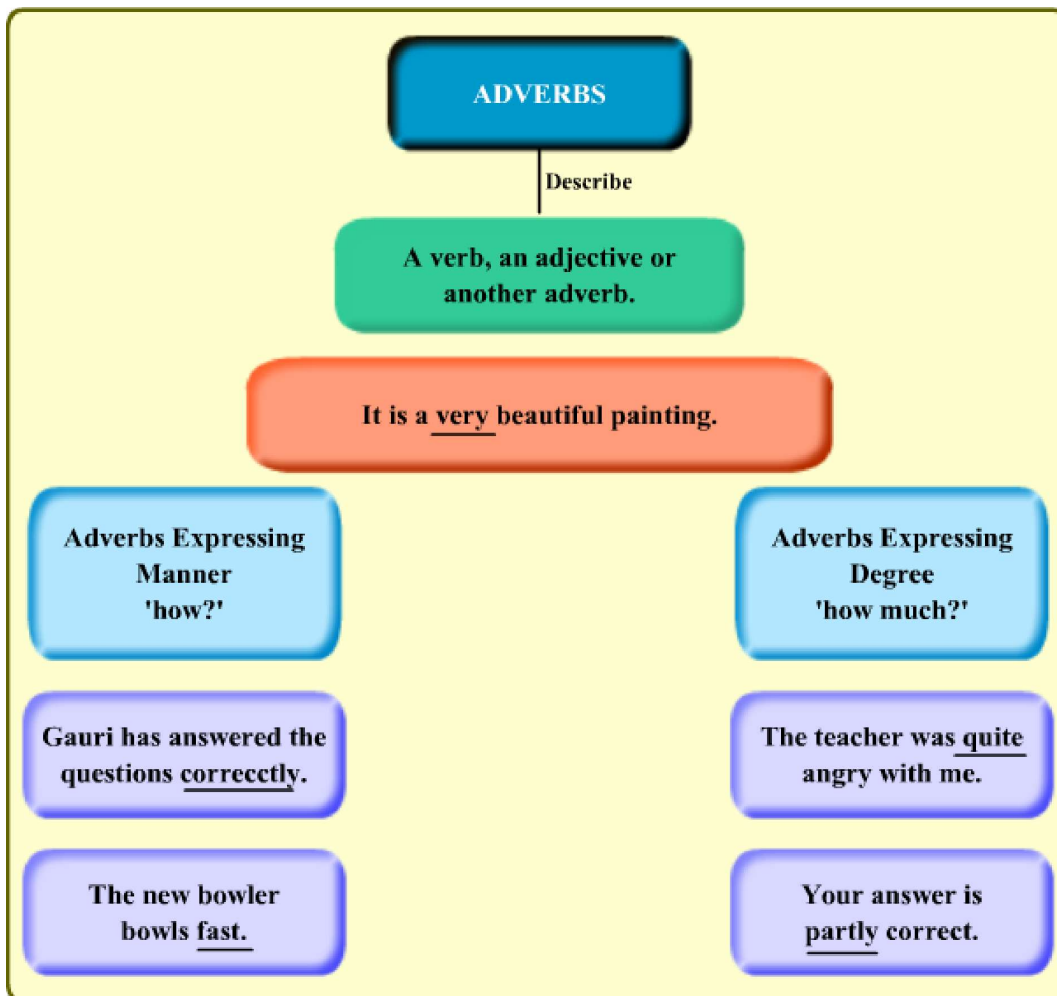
ADVERBS

Describe

A verb, an adjective or another adverb.

It is a very beautiful painting.

Adverbs Expressing Manner 'how?'

Gauri has answered the questions correcctly.

The new bowler bowls fast.

Adverbs Expressing Degree 'how much?'

The teacher was quite angry with me.

Your answer is partly correct.